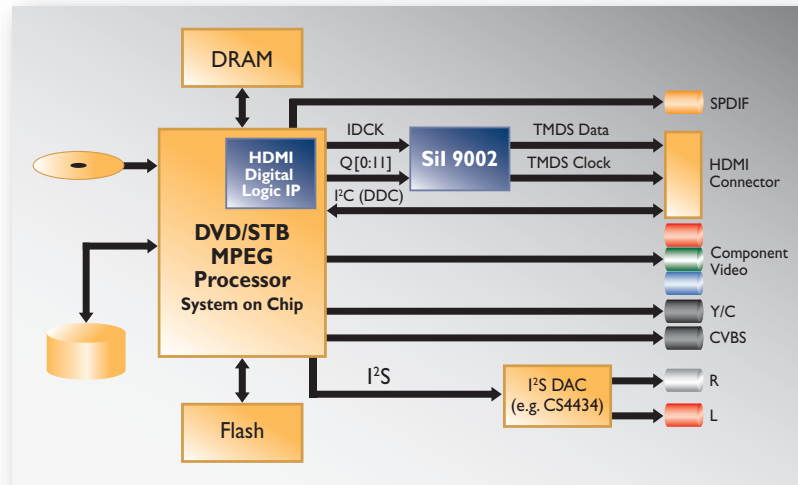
DRAM

HDMI Digital Logic IP

DVD/STB MPEG Processor System on Chip

IDCK

Q[0:11]

$I^2C$ (DDC)

SiI 9002

TMDS Data

TMDS Clock

SPDIF

HDMI Connector

Component Video

Y/C

CVBS

$I^2S$

$I^2S$ DAC (e.g. CS4434)

R

L

Flash